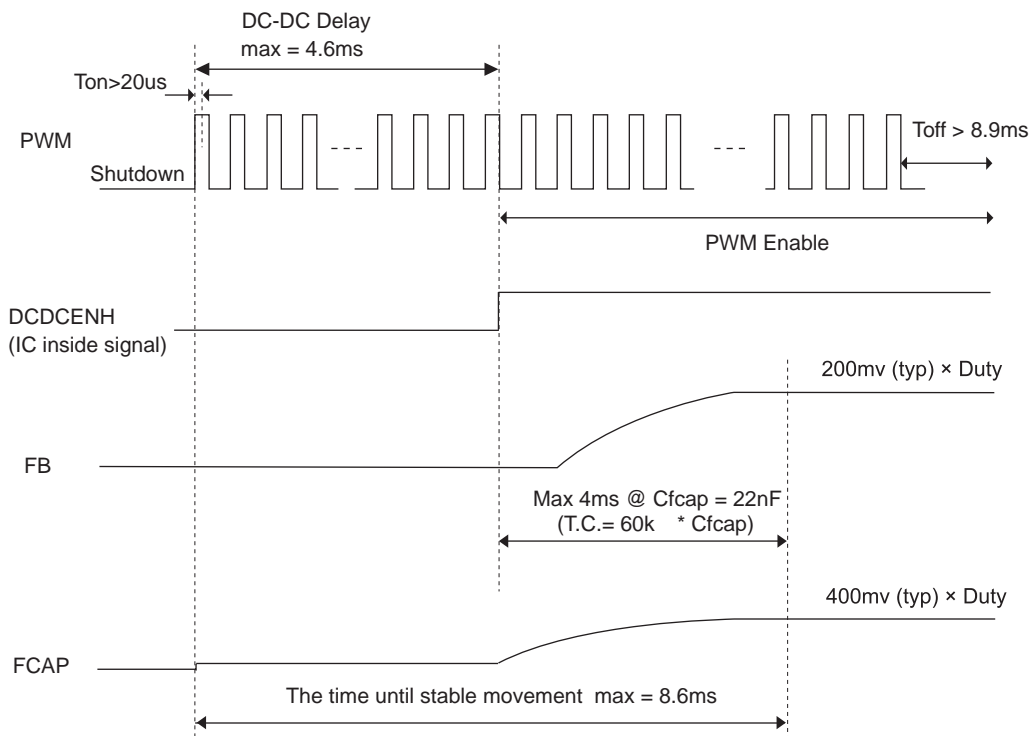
DC-DC Delay
max = 4.6ms

Ton>20us

PWM

Shutdown

- - -

- - -

Toff > 8.9ms

PWM Enable

DCDCENH
(IC inside signal)

200mv (typ) × Duty

FB

Max 4ms @ Cfcap = 22nF
(T.C.= 60k * Cfcap)

400mv (typ) × Duty

FCAP

The time until stable movement max = 8.6ms